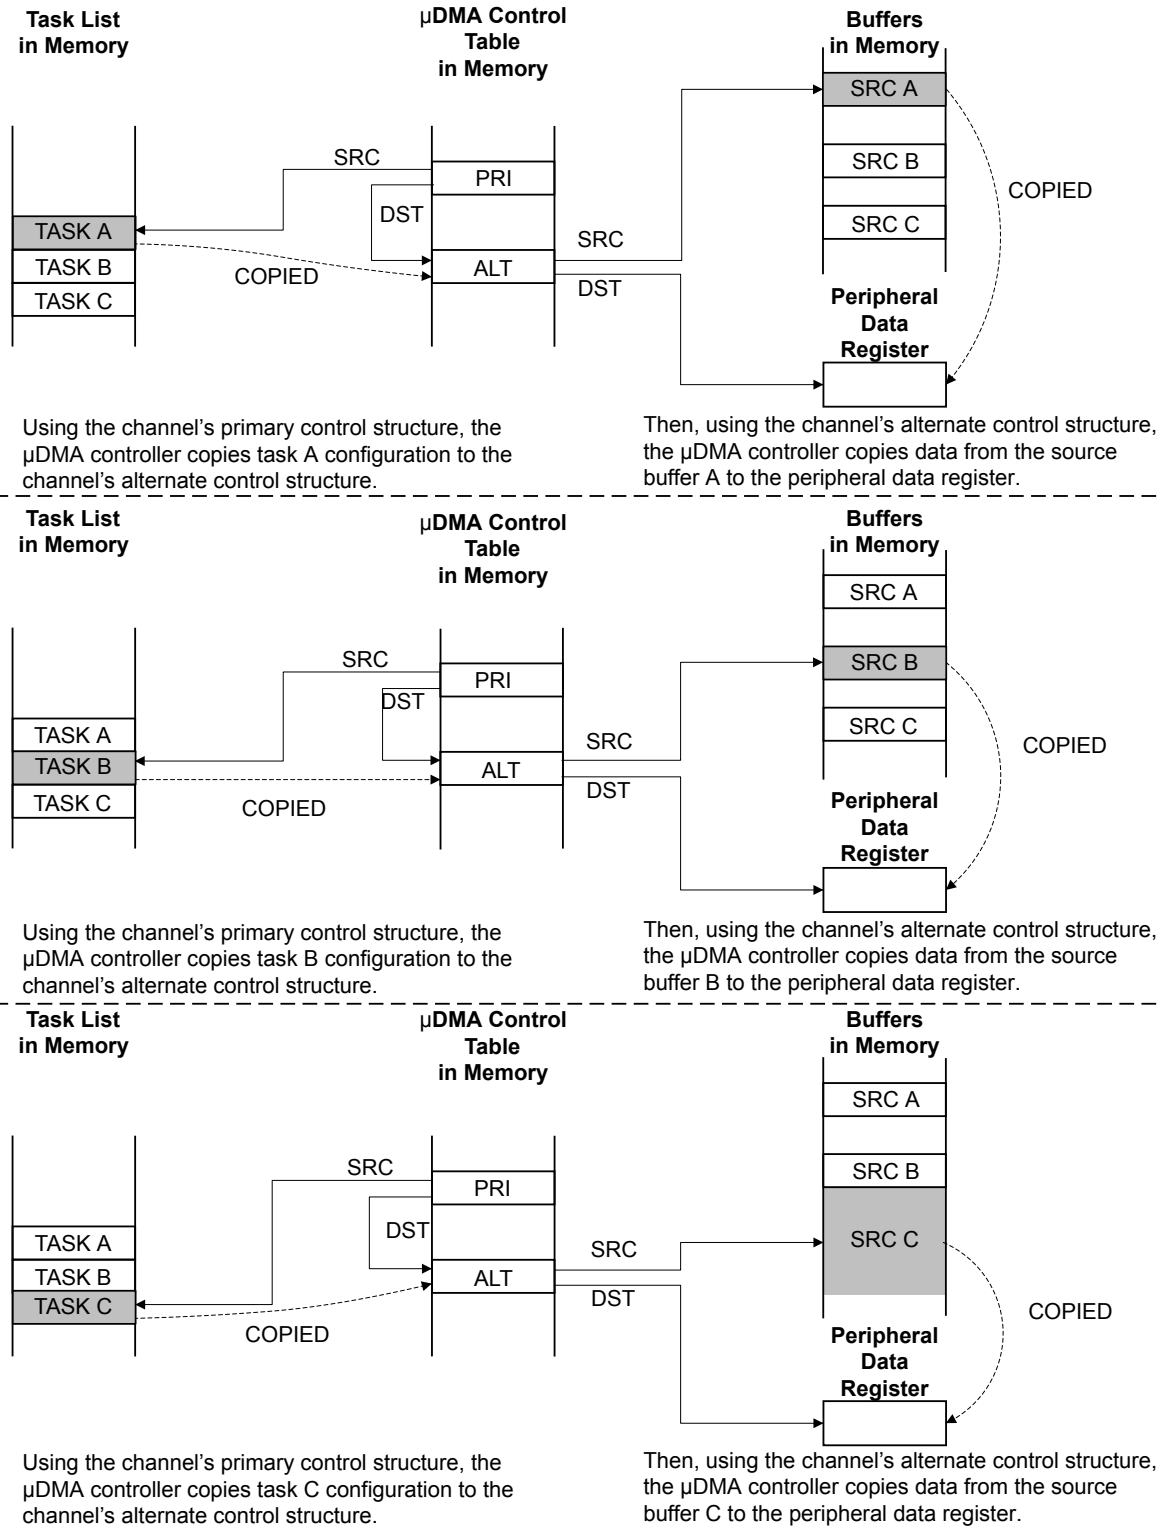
Task List in Memory

μDMA Control Table in Memory

Buffers in Memory

SRC A

SRC B

SRC C

COPIED

SRC

PRI

DST

TASK A

TASK B

TASK C

COPIED

ALT

SRC

DST

Peripheral Data Register

Using the channel's primary control structure, the μDMA controller copies task A configuration to the channel's alternate control structure.

Then, using the channel's alternate control structure, the μDMA controller copies data from the source buffer A to the peripheral data register.

Task List in Memory

μDMA Control Table in Memory

Buffers in Memory

SRC A

SRC B

SRC C

SRC

PRI

DST

TASK A

TASK B

TASK C

ALT

SRC

DST

COPIED

COPIED

Peripheral Data Register

Using the channel's primary control structure, the μDMA controller copies task B configuration to the channel's alternate control structure.

Then, using the channel's alternate control structure, the μDMA controller copies data from the source buffer B to the peripheral data register.

Task List in Memory

μDMA Control Table in Memory

Buffers in Memory

SRC A

SRC B

SRC C

SRC

PRI

DST

TASK A

TASK B

TASK C

ALT

SRC

DST

COPIED

COPIED

Peripheral Data Register

Using the channel's primary control structure, the μDMA controller copies task C configuration to the channel's alternate control structure.

Then, using the channel's alternate control structure, the μDMA controller copies data from the source buffer C to the peripheral data register.